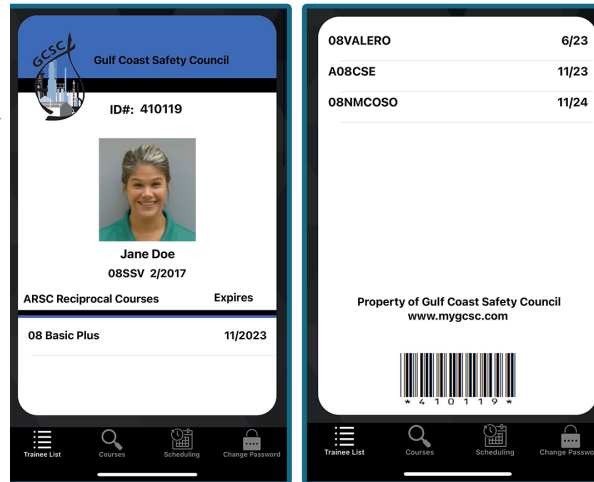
GCSC

Gulf Coast Safety Council

ID#: 410119

Jane Doe
08SSV 2/2017

| ARSC Reciprocal Courses | Expires |
|---|---|
| 08 Basic Plus | 11/2023 |

Trainee List Courses Scheduling Change Password

| | |
|---|---|
| 08VALERO | 6/23 |
| A08CSE | 11/23 |
| 08NMCOSO | 11/24 |

Property of Gulf Coast Safety Council
www.mygcsc.com

* 4 1 0 1 1 9 *

Trainee List Courses Scheduling Change Passw